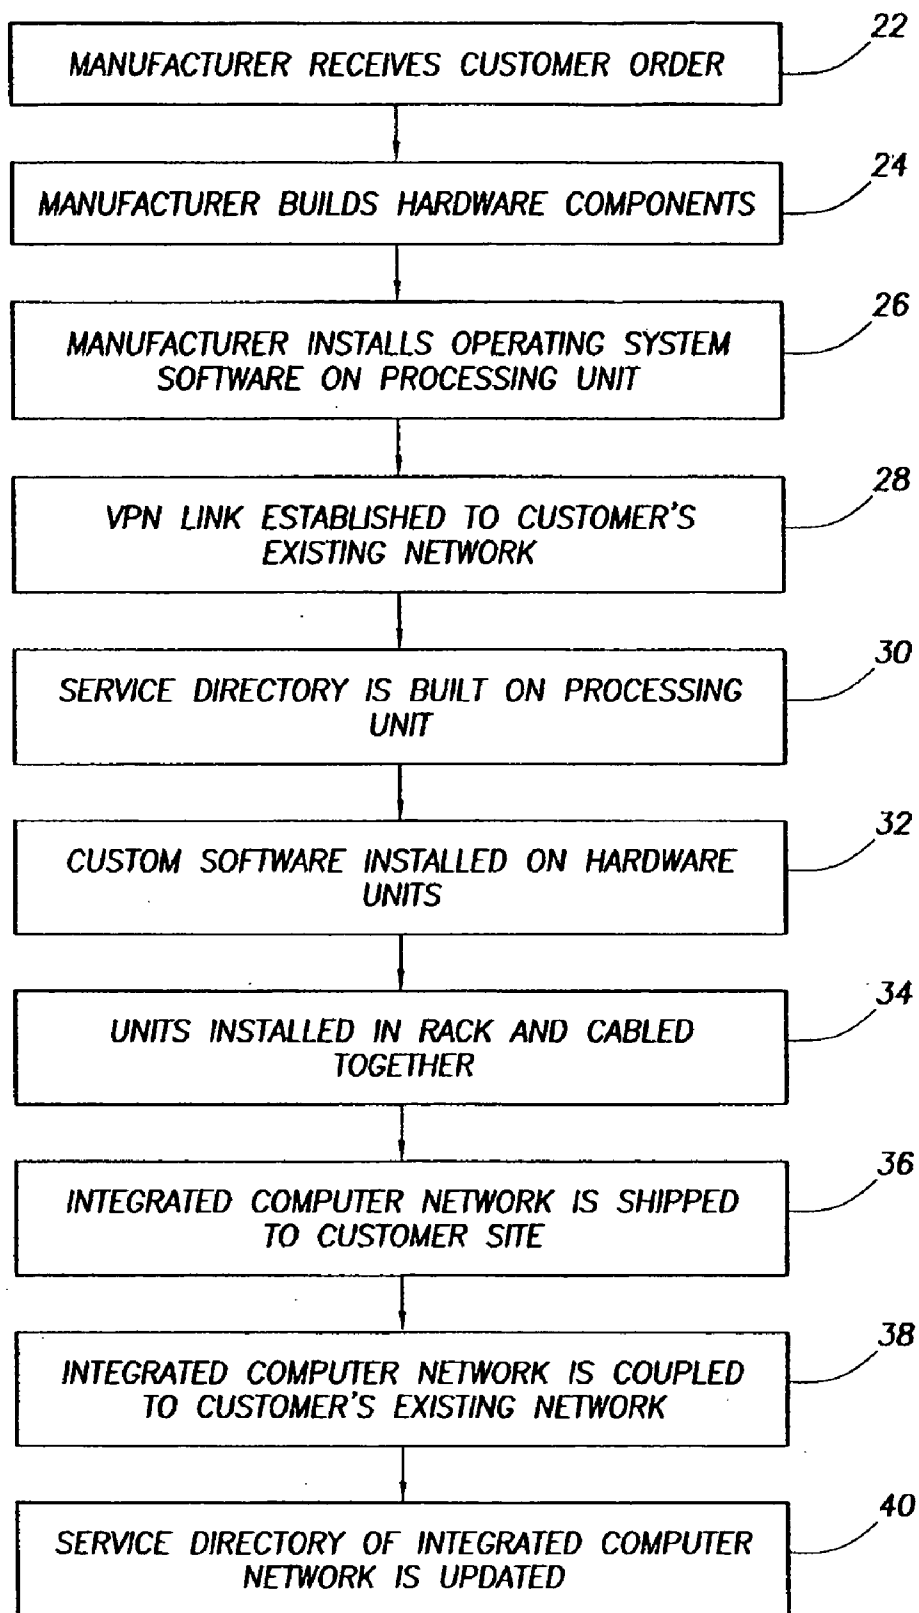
MANUFACTURER RECEIVES CUSTOMER ORDER

22

MANUFACTURER BUILDS HARDWARE COMPONENTS

24

MANUFACTURER INSTALLS OPERATING SYSTEM SOFTWARE ON PROCESSING UNIT

26

VPN LINK ESTABLISHED TO CUSTOMER'S EXISTING NETWORK

28

SERVICE DIRECTORY IS BUILT ON PROCESSING UNIT

30

CUSTOM SOFTWARE INSTALLED ON HARDWARE UNITS

32

UNITS INSTALLED IN RACK AND CABLED TOGETHER

34

INTEGRATED COMPUTER NETWORK IS SHIPPED TO CUSTOMER SITE

36

INTEGRATED COMPUTER NETWORK IS COUPLED TO CUSTOMER'S EXISTING NETWORK

38

SERVICE DIRECTORY OF INTEGRATED COMPUTER NETWORK IS UPDATED

40